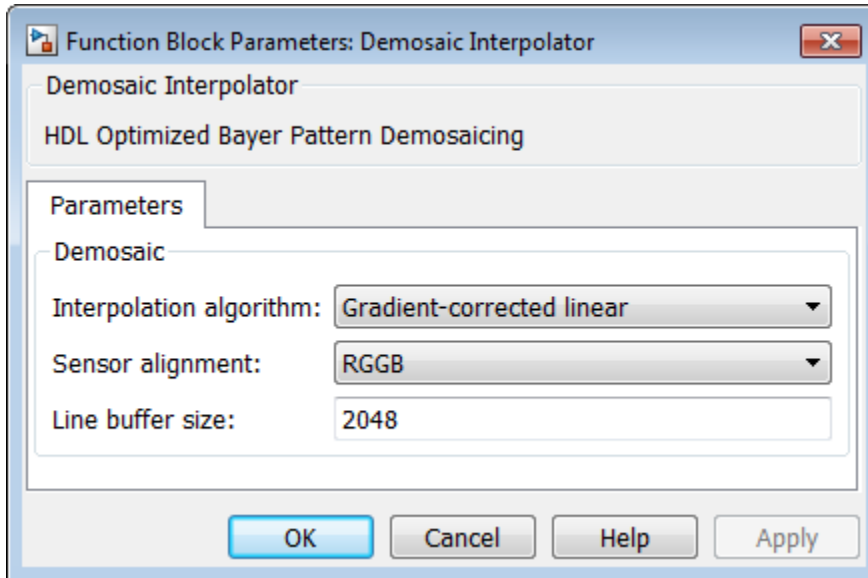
Function Block Parameters: Demosaic Interpolator

Demosaic Interpolator

HDL Optimized Bayer Pattern Demosaicing

Parameters

Demosaic

Interpolation algorithm: Gradient-corrected linear

Sensor alignment: RGGB

Line buffer size: 2048

OK Cancel Help Apply